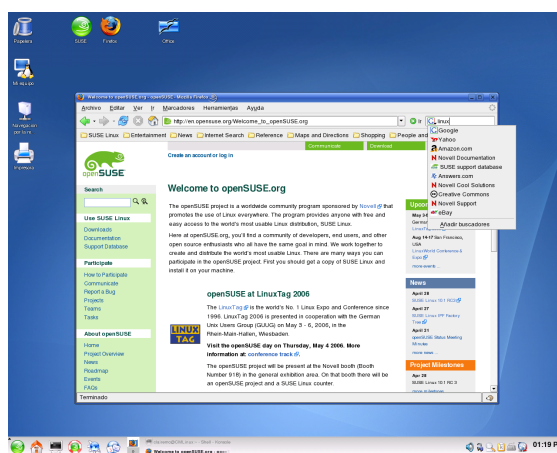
Papelera

SUSE

Firefox

Office

Mi equipo

Navegación por la red

Impresora

Welcome to openSUSE.org - openSUSE - Mozilla Firefox

Archivo Editar Ver Ir Marcadores Herramientas Ayuda

http://en.opensuse.org/Welcome_to_openSUSE.org

linux

SUSE Linux Entertainment News Internet Search Reference Maps and Directions Shopping People and

Communicate Download

Create an account or log in

openSUSE

Search

Use SUSE Linux

Downloads
Documentation
Support Database

Participate

How to Participate
Communicate
Report a Bug
Projects
Teams
Tasks

About openSUSE

Home
Project Overview
News
Roadmap
Events
FAQs

Welcome to openSUSE.org

The openSUSE project is a worldwide community program sponsored by Novell that promotes the use of Linux everywhere. The program provides anyone with free and easy access to the world's most usable Linux distribution, SUSE Linux.

Here at openSUSE.org, you'll find a community of developers, end users, and other open source enthusiasts who all have the same goal in mind. We work together to create and distribute the world's most usable Linux. There are many ways you can participate in the openSUSE project. First you should get a copy of SUSE Linux and install it on your machine.

openSUSE at LinuxTag 2006

LINUX TAG

The LinuxTag is the world's No. 1 Linux Expo and Conference since 1996. LinuxTag 2006 is presented in cooperation with the German Linux Users Group (GUUG) on May 3 - 6, 2006, in the Rhein-Main-Hallen, Wiesbaden.

Visit the openSUSE day on Thursday, May 4 2006. More information at: conference track.

The openSUSE project will be present at the Novell booth (Booth Number 918) in the general exhibition area. On that booth there will be an openSUSE project and a SUSE Linux counter.

Upcoming

May 3-6
Gernal

Aug 14-17 San Francisco, USA
LinuxWorld Conference & Expo
more events...

News

April 28
SUSE Linux 10.1 RC3

April 27
SUSE Linux FTP Factory Tree

April 21
openSUSE Status Meeting Minutes
more news...

Project Milestones

April 28
SUSE Linux 10.1 RC 3

Google
Yahoo
Amazon.com
Novell Documentation
SUSE support database
Answers.com
Novell Cool Solutions
Creative Commons
Novell Support
eBay
Añadir buscadores

Terminado

Welcome to openSUSE.org - ...

01:19 P